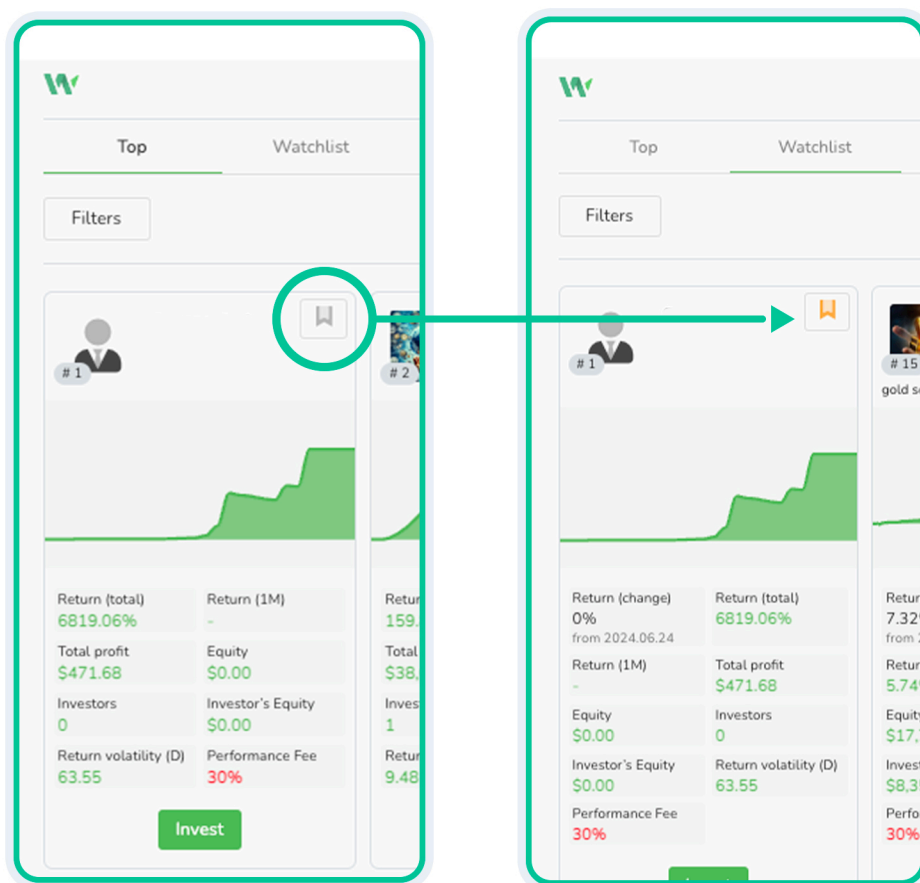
Top

Watchlist

Filters

# 1

# 2

Return (total)
6819.06%

Return (1M)
-

Total profit
$471.68

Equity
$0.00

Investors
0

Investor's Equity
$0.00

Return volatility (D)
63.55

Performance Fee
30%

Invest

Retur
159.

Total
$38,

Inves
1

Retur
9.48

Top

Watchlist

Filters

# 1

# 15

gold s

Return (change)
0%
from 2024.06.24

Return (total)
6819.06%

Return (1M)
-

Total profit
$471.68

Equity
$0.00

Investors
0

Investor's Equity
$0.00

Return volatility (D)
63.55

Performance Fee
30%

Retur
7.32
from

Retur
5.74

Equit
$17,

Inves
$8,3

Perfo
30%